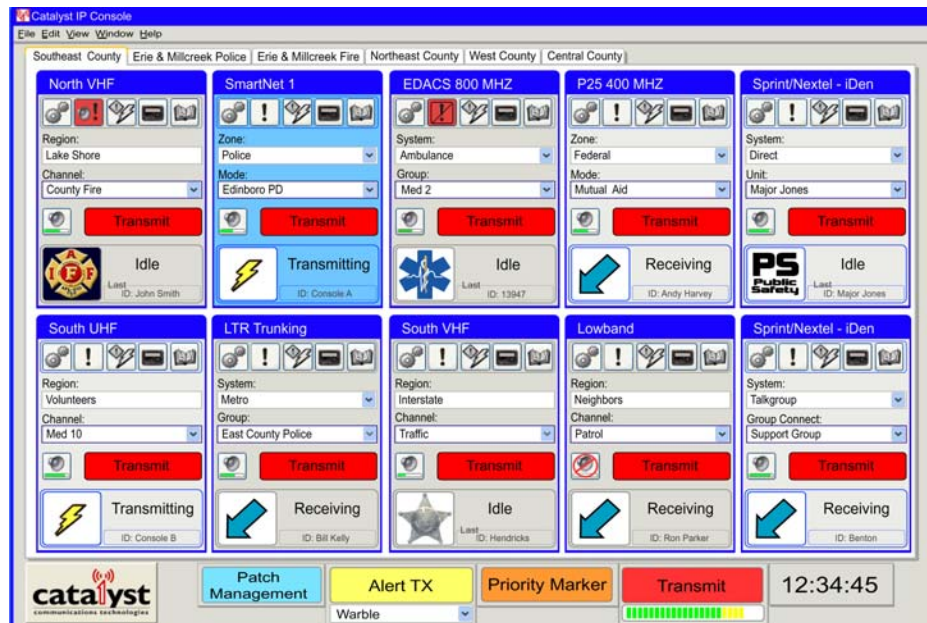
Catalyst IP Console
File Edit View Window Help

Southeast County | Erie & Millcreek Police | Erie & Millcreek Fire | Northeast County | West County | Central County

North VHF
Region:
Lake Shore
Channel:
County Fire
Transmit
Idle
Last ID: John Smith

SmartNet 1
Zone:
Police
Mode:
Edinboro PD
Transmit
Transmitting
ID: Console A

EDACS 800 MHZ
System:
Ambulance
Group:
Med 2
Transmit
Idle
Last ID: 13947

P25 400 MHZ
Zone:
Federal
Mode:
Mutual Aid
Transmit
Receiving
ID: Andy Harvey

Sprint/Nextel - iDen
System:
Direct
Unit:
Major Jones
Transmit
PS Public Safety
Idle
Last ID: Major Jones

South UHF
Region:
Volunteers
Channel:
Med 10
Transmit
Transmitting
ID: Console B

LTR Trunking
System:
Metro
Group:
East County Police
Transmit
Receiving
ID: Bill Kelly

South VHF
Region:
Interstate
Channel:
Traffic
Transmit
Idle
Last ID: Hendricks

Lowband
Region:
Neighbors
Channel:
Patrol
Transmit
Receiving
ID: Ron Parker

Sprint/Nextel - iDen
System:
Talkgroup
Group Connect:
Support Group
Transmit
Receiving
ID: Benton

catalyst communications technologies
Patch Management
Alert TX
Warble
Priority Marker
Transmit
12:34:45